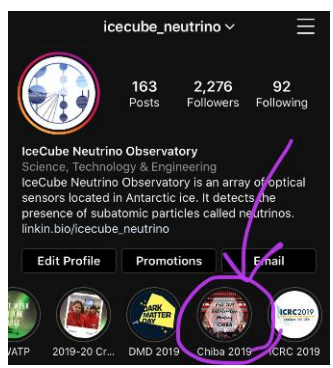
icecube_neutrino

163
Posts

2,276
Followers

92
Following

IceCube Neutrino Observatory
Science, Technology & Engineering
IceCube Neutrino Observatory is an array of optical sensors located in Antarctic ice. It detects the presence of subatomic particles called neutrinos.
linkin.bio/icecube_neutrino

Edit Profile

Promotions

Email

DARK MATTER DAY

ICRC 2019

VATP

2019-20 Cr...

DMD 2019

Chiba 2019

ICRC 2019